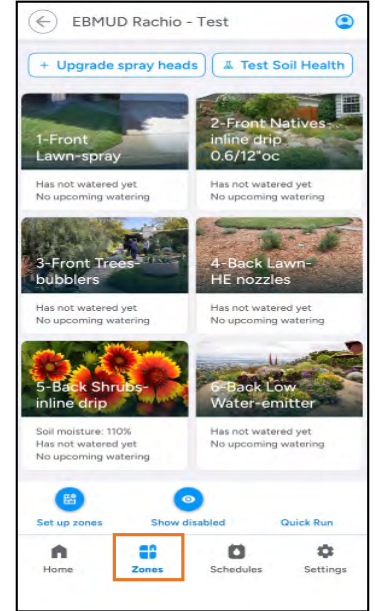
EBMUD Rachio - Test

+ Upgrade spray heads

Test Soil Health

1-Front Lawn-spray

Has not watered yet
No upcoming watering

2-Front Natives-inline drip 0.6/12"oc

Has not watered yet
No upcoming watering

3-Front Trees-bubblers

Has not watered yet
No upcoming watering

4-Back Lawn-HE nozzles

Has not watered yet
No upcoming watering

5-Back Shrubs-inline drip

Soil moisture: 110%
Has not watered yet
No upcoming watering

6-Back Low Water-emitter

Has not watered yet
No upcoming watering

Set up zones

Show disabled

Quick Run

Home

Zones

Schedules

Settings